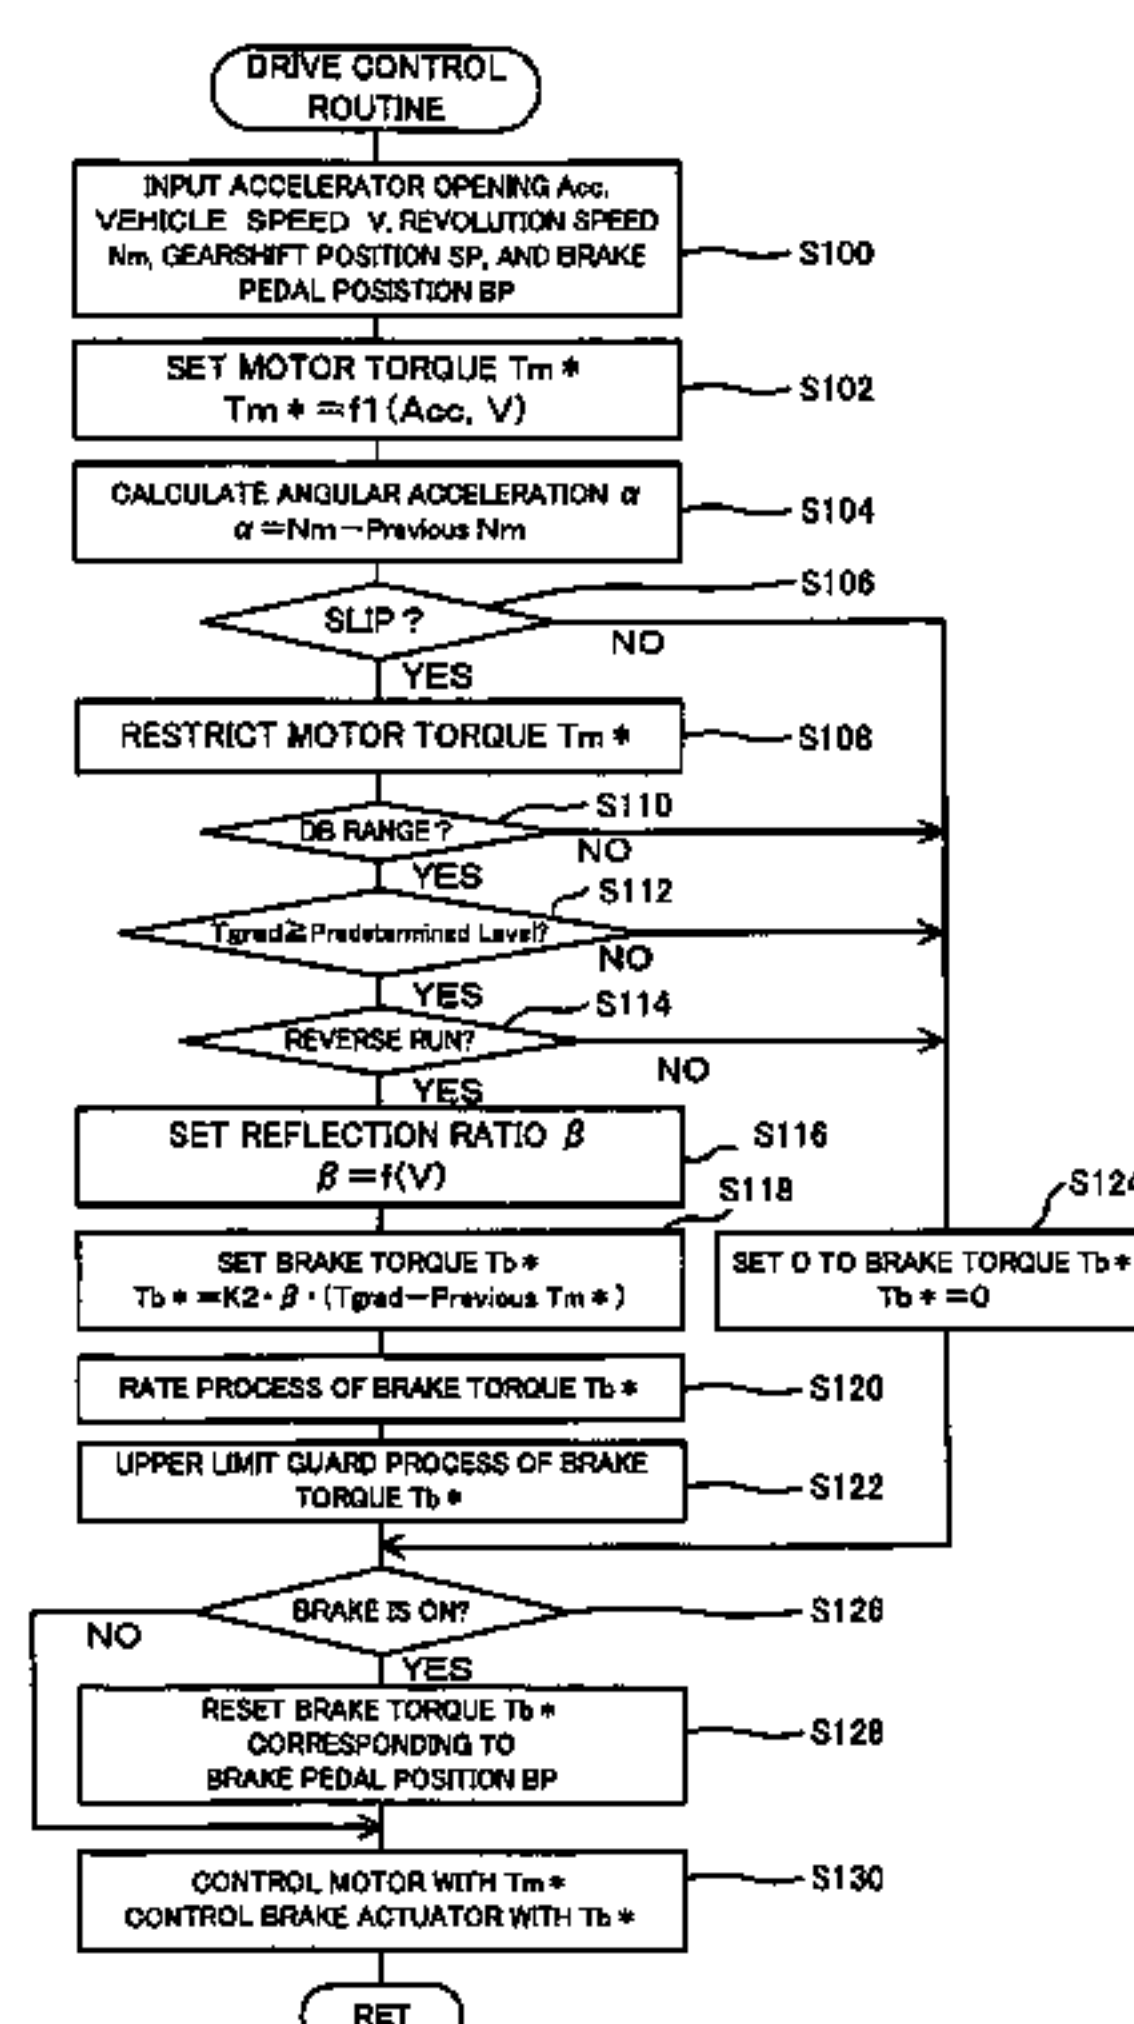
DRIVE CONTROL ROUTINE

INPUT ACCELERATOR OPENING Acc, VEHICLE SPEED V, REVOLUTION SPEED Nm, GEARSHIFT POSITION SP, AND BRAKE PEDAL POSISTION BP

S100

SET MOTOR TORQUE Tm *
Tm * =f1 (Acc, V)

S102

CALCULATE ANGULAR ACCELERATION $\alpha$
$\alpha$ =Nm − Previous Nm

S104

S106

SLIP ?

NO

YES

RESTRICT MOTOR TORQUE Tm *

S108

S110

DB RANGE ?

NO

YES

S112

Tgrad ≧ Predetermined Level?

NO

YES

S114

REVERSE RUN?

NO

YES

SET REFLECTION RATIO $\beta$
$\beta$ =f(V)

S116

S118

S124

SET BRAKE TORQUE Tb *
Tb * =K2 · $\beta$ · (Tgrad − Previous Tm *)

SET 0 TO BRAKE TORQUE Tb *
Tb * =0

RATE PROCESS OF BRAKE TORQUE Tb *

S120

UPPER LIMIT GUARD PROCESS OF BRAKE TORQUE Tb *

S122

BRAKE IS ON?

S126

NO

YES

RESET BRAKE TORQUE Tb * CORRESPONDING TO BRAKE PEDAL POSITION BP

S128

CONTROL MOTOR WITH Tm *
CONTROL BRAKE ACTUATOR WITH Tb *

S130

RET